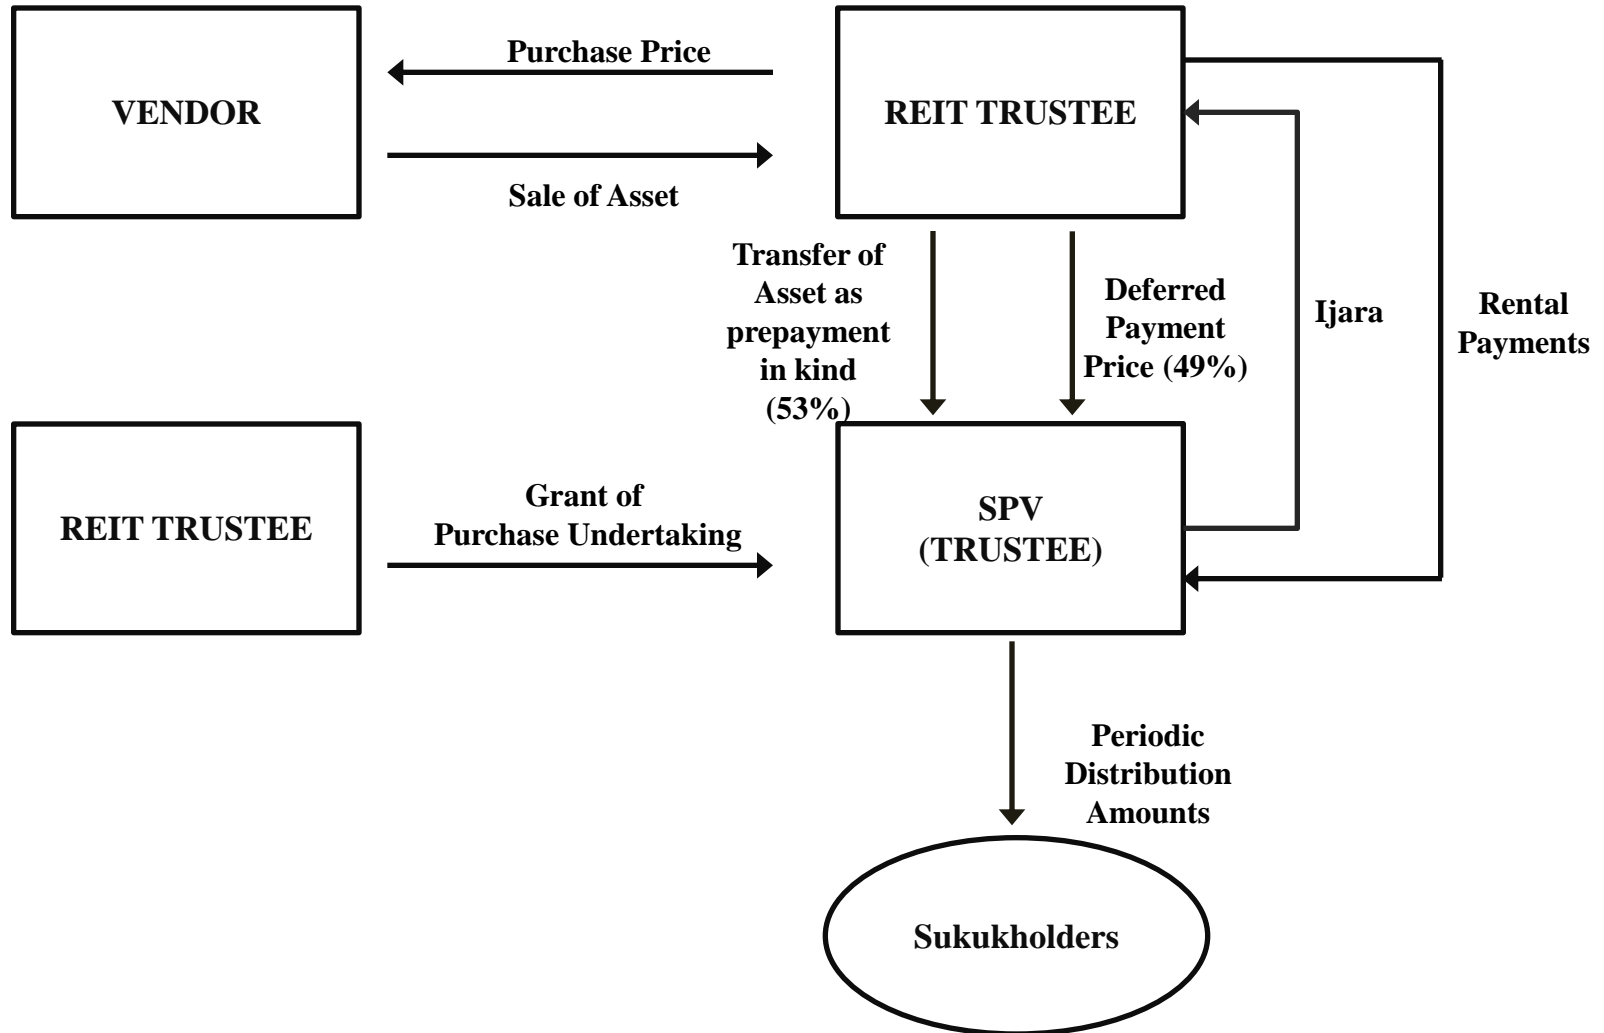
VENDOR

Purchase Price

Sale of Asset

REIT TRUSTEE

Transfer of Asset as prepayment in kind (53%)

Deferred Payment Price (49%)

Ijara

Rental Payments

REIT TRUSTEE

Grant of Purchase Undertaking

SPV (TRUSTEE)

Periodic Distribution Amounts

Sukukholders